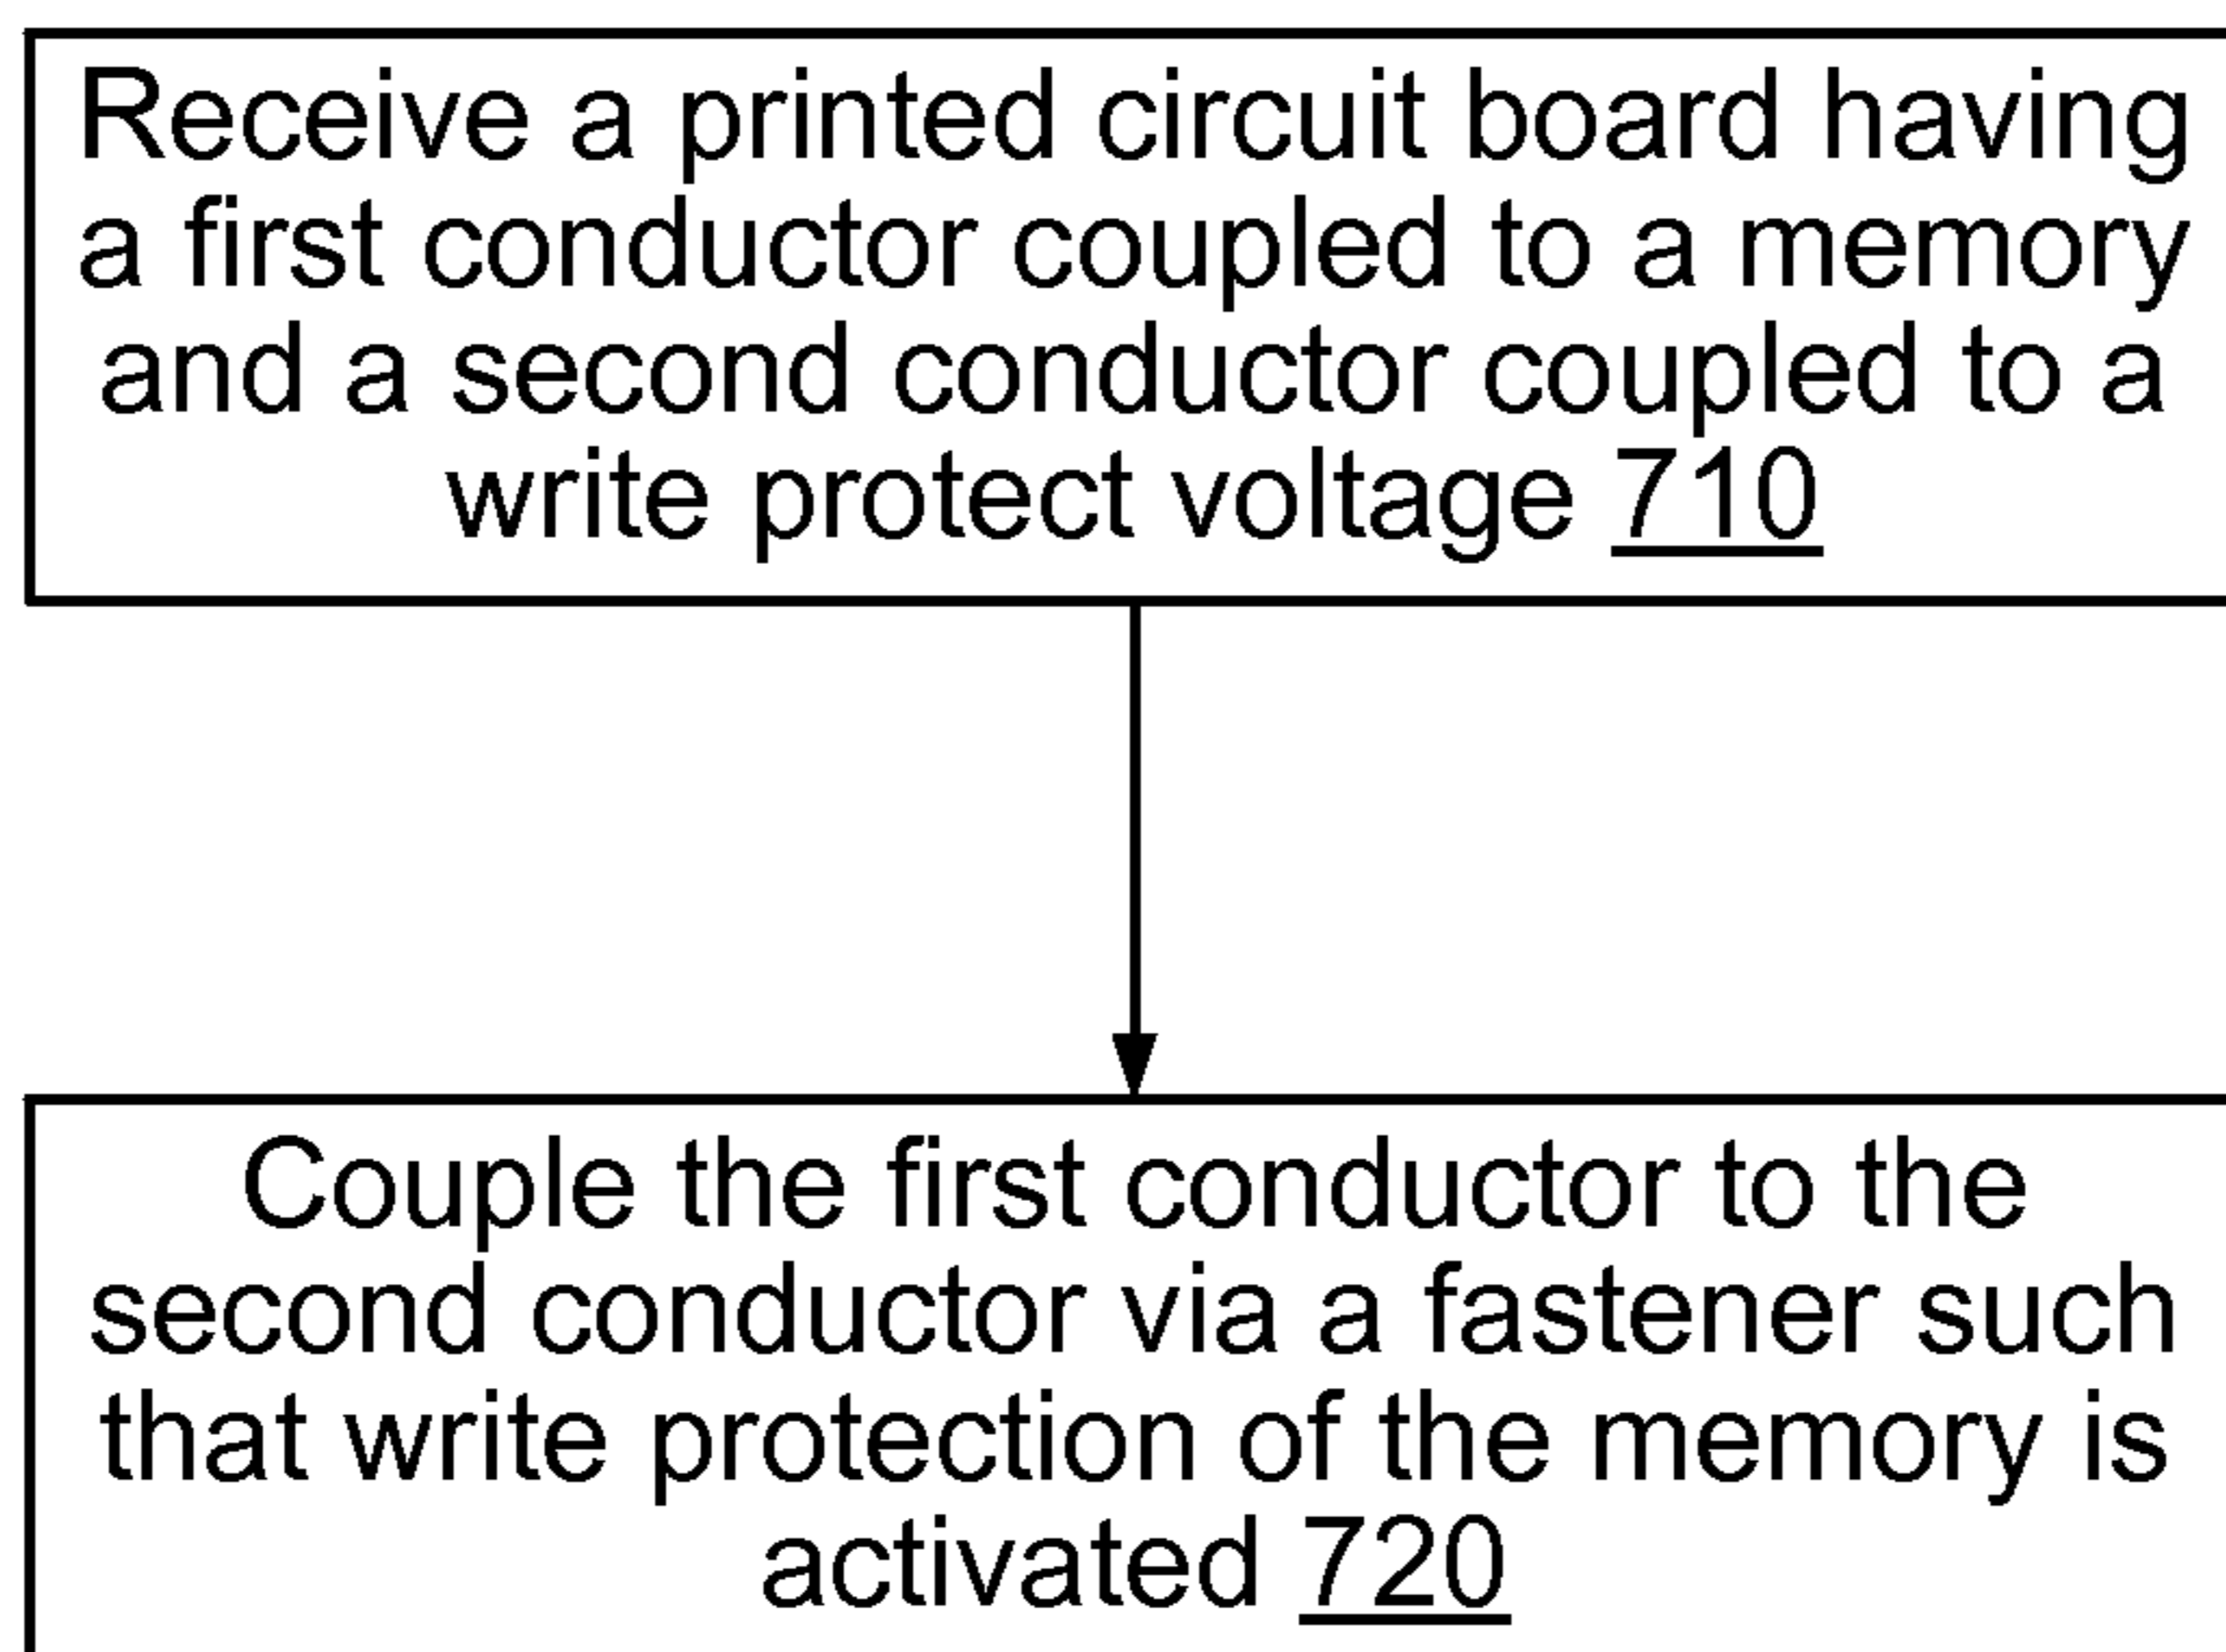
Receive a printed circuit board having a first conductor coupled to a memory and a second conductor coupled to a write protect voltage 710

Couple the first conductor to the second conductor via a fastener such that write protection of the memory is activated 720